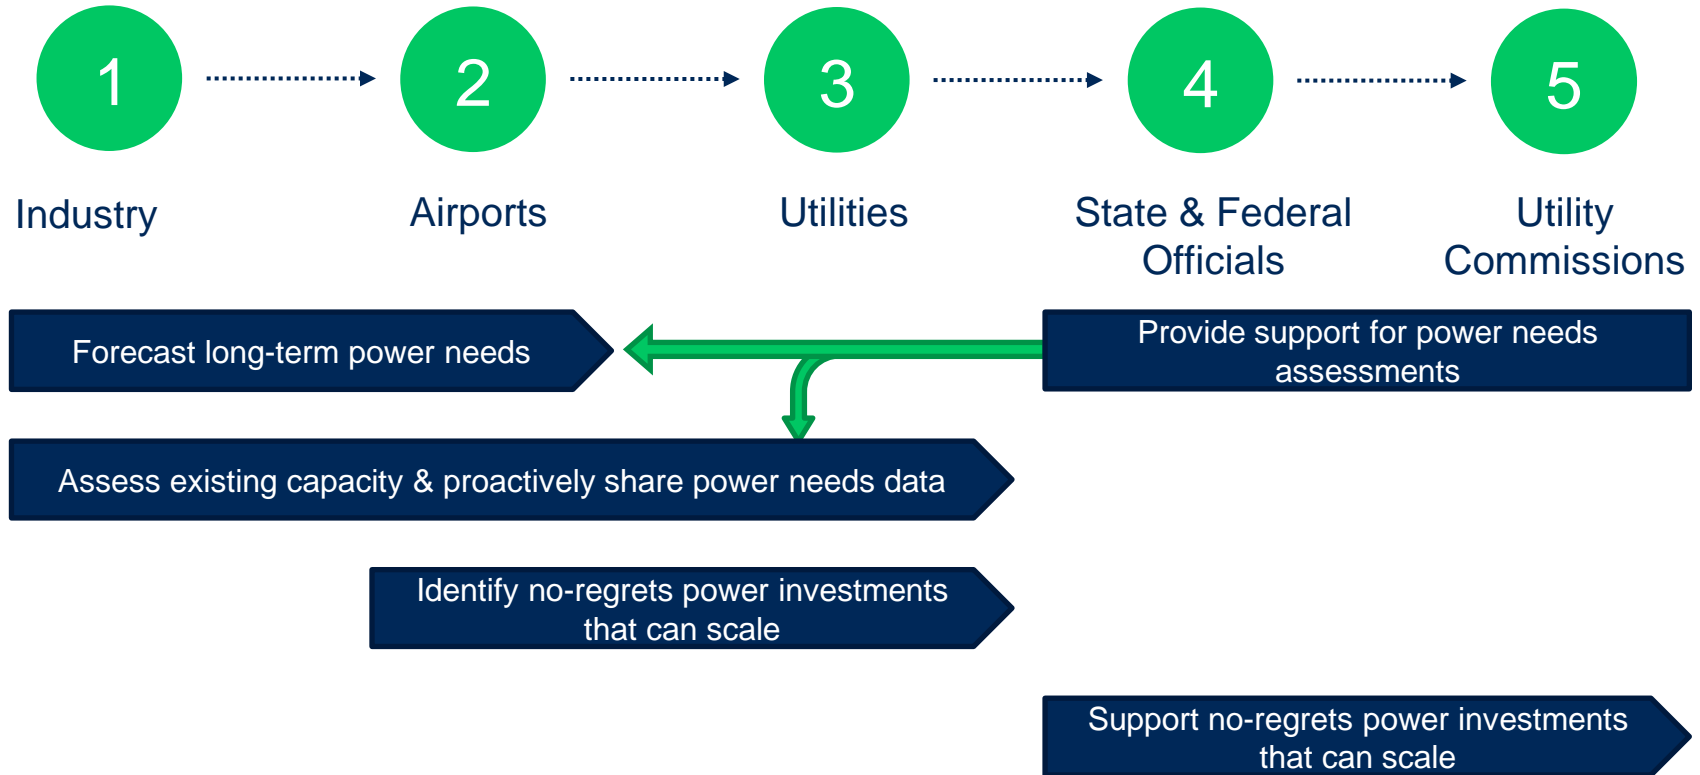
1

2

3

4

5

Industry

Airports

Utilities

State & Federal Officials

Utility Commissions

Forecast long-term power needs

Provide support for power needs assessments

Assess existing capacity & proactively share power needs data

Identify no-regrets power investments that can scale

Support no-regrets power investments that can scale